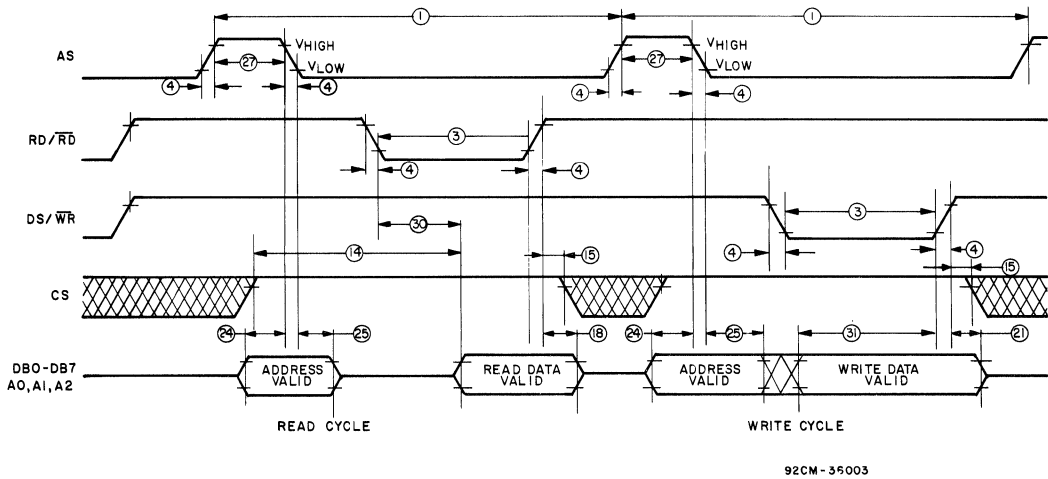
AS
1
1
27
VHIGH
VLOW
27
VHIGH
VLOW
4
4
4
4
RD/$\overline{RD}$
3
4
4
DS/$\overline{WR}$
30
3
4
4
14
15
15
CS
24
25
18
24
25
31
21
DB0-DB7
A0, A1, A2
ADDRESS VALID
READ DATA VALID
ADDRESS VALID
WRITE DATA VALID
READ CYCLE
WRITE CYCLE
92CM-36003